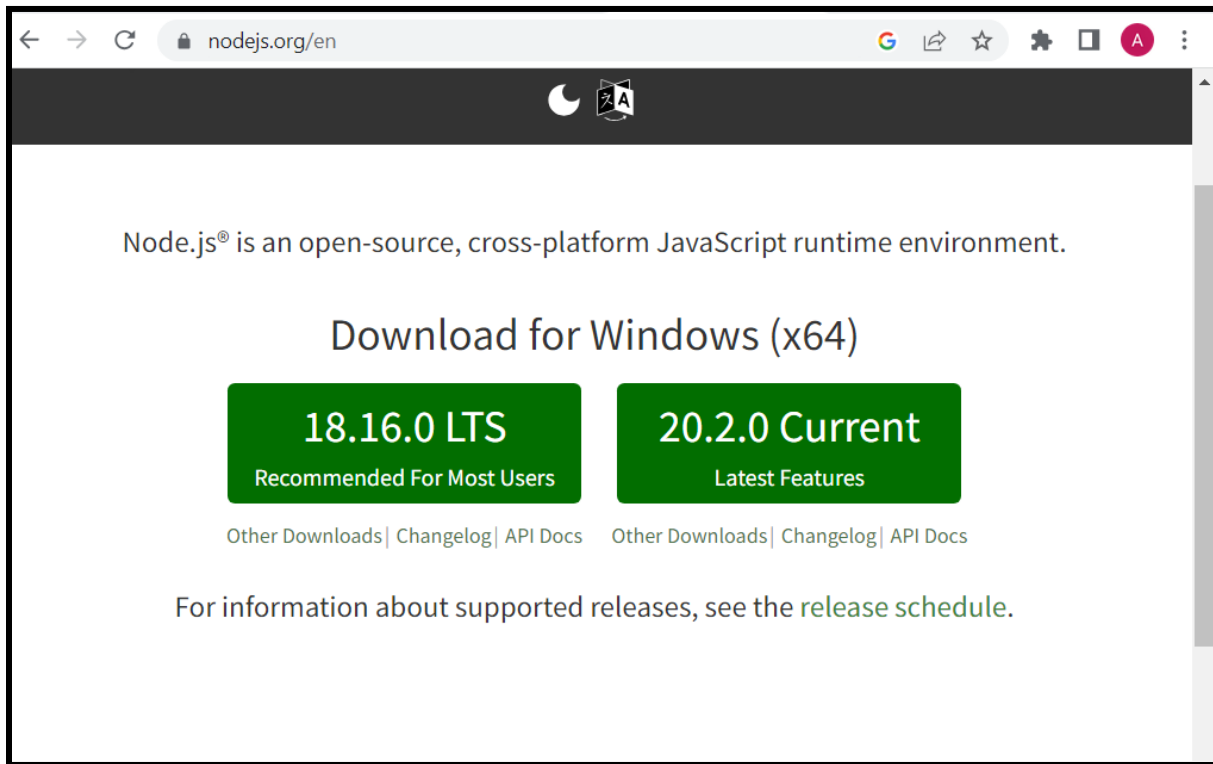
nodejs.org/en

A

Node.js® is an open-source, cross-platform JavaScript runtime environment.

Download for Windows (x64)

18.16.0 LTS
Recommended For Most Users

20.2.0 Current
Latest Features

Other Downloads | Changelog | API Docs

Other Downloads | Changelog | API Docs

For information about supported releases, see the release schedule.